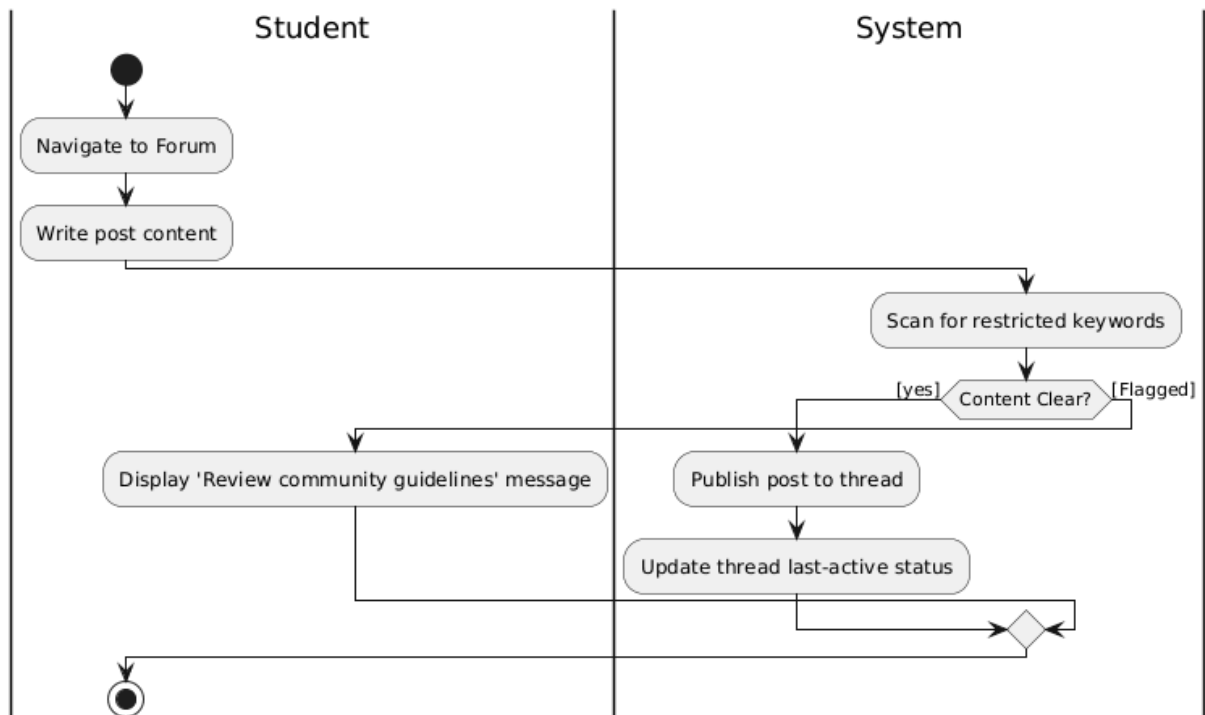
Student

System

Navigate to Forum

Write post content

Scan for restricted keywords

[yes]

Content Clear?

[Flagged]

Display 'Review community guidelines' message

Publish post to thread

Update thread last-active status